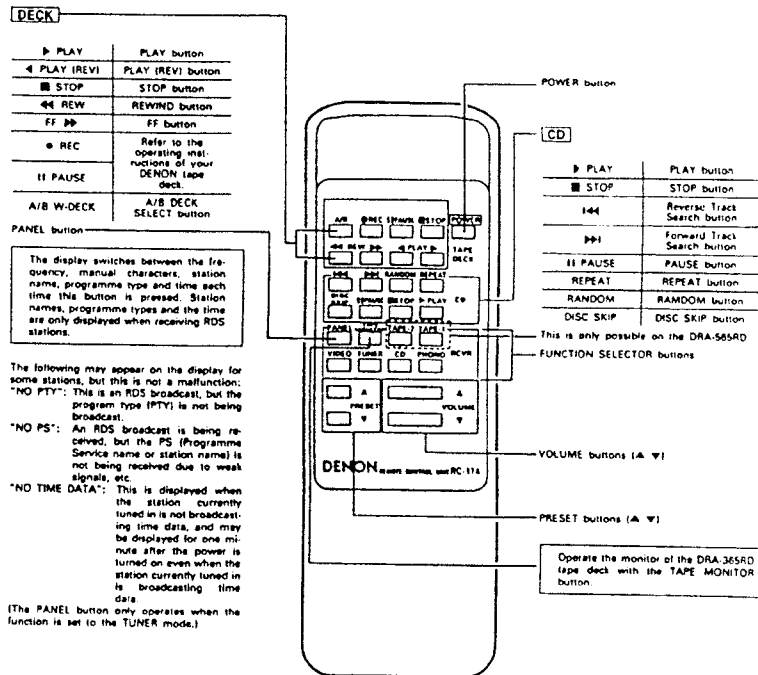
DECK

| ▶ PLAY | PLAY button |
|---|---|
| ◀ PLAY (REV) | PLAY (REV) button |
| ■ STOP | STOP button |
| ◀◀ REW | REWIND button |
| FF ▶▶ | FF button |
| ● REC | Refer to the operating instructions of your DENON tape deck. |
| II PAUSE | |
| A/B W-DECK | A/B DECK SELECT button |

POWER button

CD

| ▶ PLAY | PLAY button |
|---|---|
| ■ STOP | STOP button |
| I◀◀ | Reverse Track Search button |
| ▶▶I | Forward Track Search button |
| II PAUSE | PAUSE button |
| REPEAT | REPEAT button |
| RANDOM | RAMDOM button |
| DISC SKIP | DISC SKIP button |

PANEL button

The display switches between the frequency, manual characters, station name, programme type and time each time this button is pressed. Station names, programme types and the time are only displayed when receiving RDS stations.

The following may appear on the display for some stations, but this is not a malfunction:
"NO PTY": This is an RDS broadcast, but the program type (PTY) is not being broadcast.
"NO PS": An RDS broadcast is being received, but the PS (Programme Service name or station name) is not being received due to weak signals, etc.
"NO TIME DATA": This is displayed when the station currently tuned in is not broadcasting time data, and may be displayed for one minute after the power is turned on even when the station currently tuned in is broadcasting time data.
(The PANEL button only operates when the function is set to the TUNER mode.)

A/B ●REC II PAUSE ■STOP POWER
◀◀ REW ▶▶ ◀ PLAY ▶ TAPE DECK
I◀◀ ▶▶I RANDOM REPEAT
DISC SKIP II PAUSE ■STOP ▶ PLAY CD
PANEL TAPE MONITOR TAPE 2 TAPE 1
VIDEO TUNER CD PHONO RCVR
▲ PRESET ▼
▲ VOLUME ▼
DENON REMOTE CONTROL UNIT RC-174

This is only possible on the DRA-565RD
FUNCTION SELECTOR buttons
VOLUME buttons (▲ ▼)
PRESET buttons (▲ ▼)

Operate the monitor of the DRA-365RD tape deck with the TAPE MONITOR button.